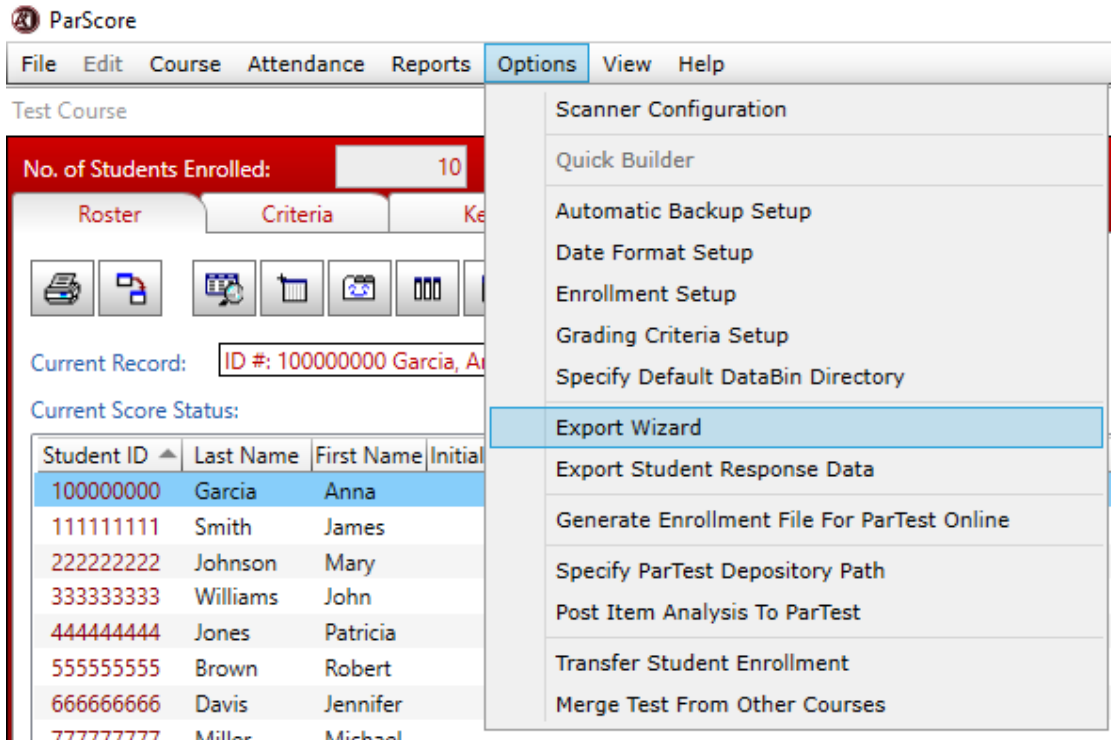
ParScore

File Edit Course Attendance Reports Options View Help

Test Course

No. of Students Enrolled: 10

Roster Criteria Ke

Current Record: ID #: 100000000 Garcia, A

Current Score Status:

| Student ID | Last Name | First Name | Initial |
|---|---|---|---|
| 100000000 | Garcia | Anna | |
| 111111111 | Smith | James | |
| 222222222 | Johnson | Mary | |
| 333333333 | Williams | John | |
| 444444444 | Jones | Patricia | |
| 555555555 | Brown | Robert | |
| 666666666 | Davis | Jennifer | |
| 777777777 | Miller | Michael | |

Scanner Configuration
Quick Builder
Automatic Backup Setup
Date Format Setup
Enrollment Setup
Grading Criteria Setup
Specify Default DataBin Directory
Export Wizard
Export Student Response Data
Generate Enrollment File For ParTest Online
Specify ParTest Depository Path
Post Item Analysis To ParTest
Transfer Student Enrollment
Merge Test From Other Courses